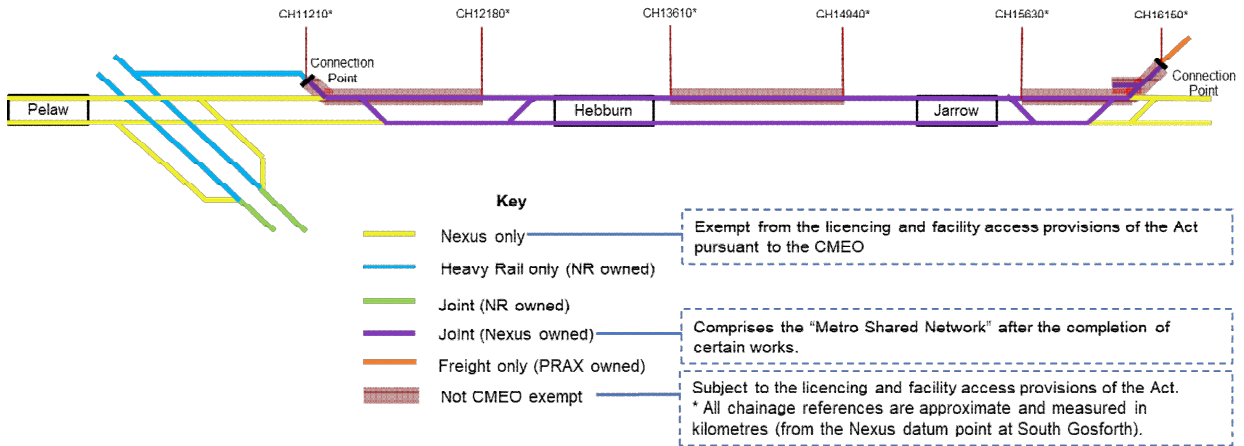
CH11210* CH12180* CH13610* CH14940* CH15630* CH16150*

Connection Point

Connection Point

Pelaw

Hebburn

Jarrow

Key

Nexus only

Heavy Rail only (NR owned)

Joint (NR owned)

Joint (Nexus owned)

Freight only (PRAX owned)

Not CMEO exempt

Exempt from the licencing and facility access provisions of the Act pursuant to the CMEO

Comprises the "Metro Shared Network" after the completion of certain works.

Subject to the licencing and facility access provisions of the Act.
* All chainage references are approximate and measured in kilometres (from the Nexus datum point at South Gosforth).